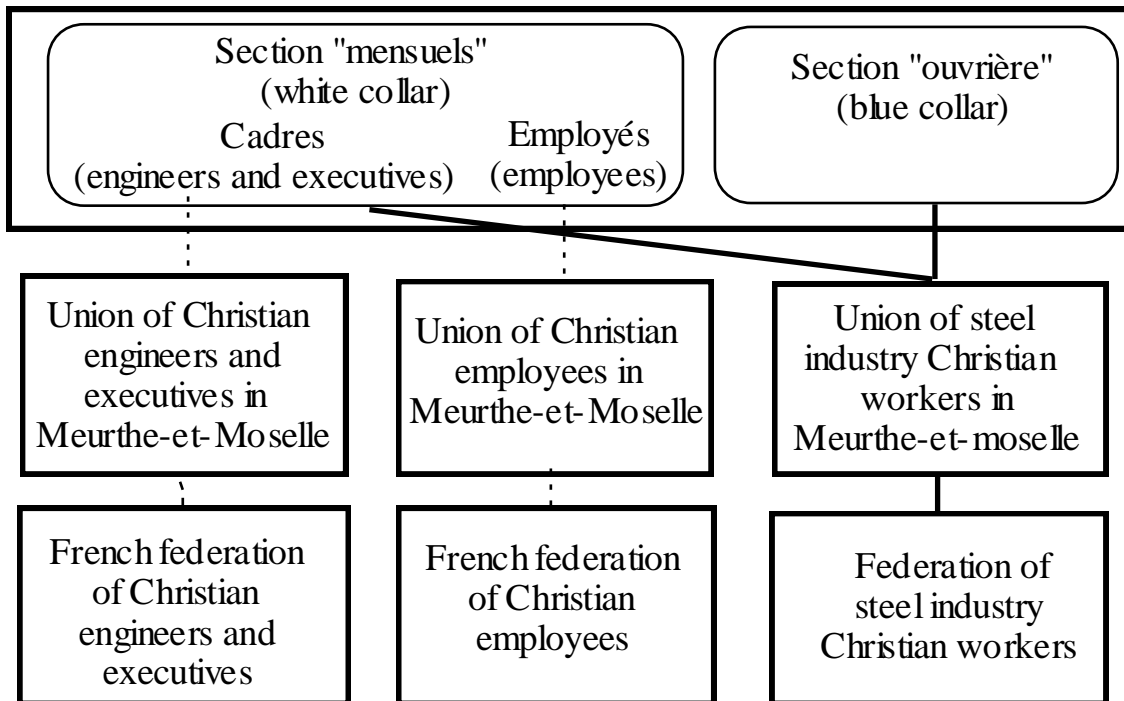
Section "mensuels" (white collar)

Cadres (engineers and executives)

Employés (employees)

Section "ouvrière" (blue collar)

Union of Christian engineers and executives in Meurthe-et-Moselle

Union of Christian employees in Meurthe-et-Moselle

Union of steel industry Christian workers in Meurthe-et-moselle

French federation of Christian engineers and executives

French federation of Christian employees

Federation of steel industry Christian workers